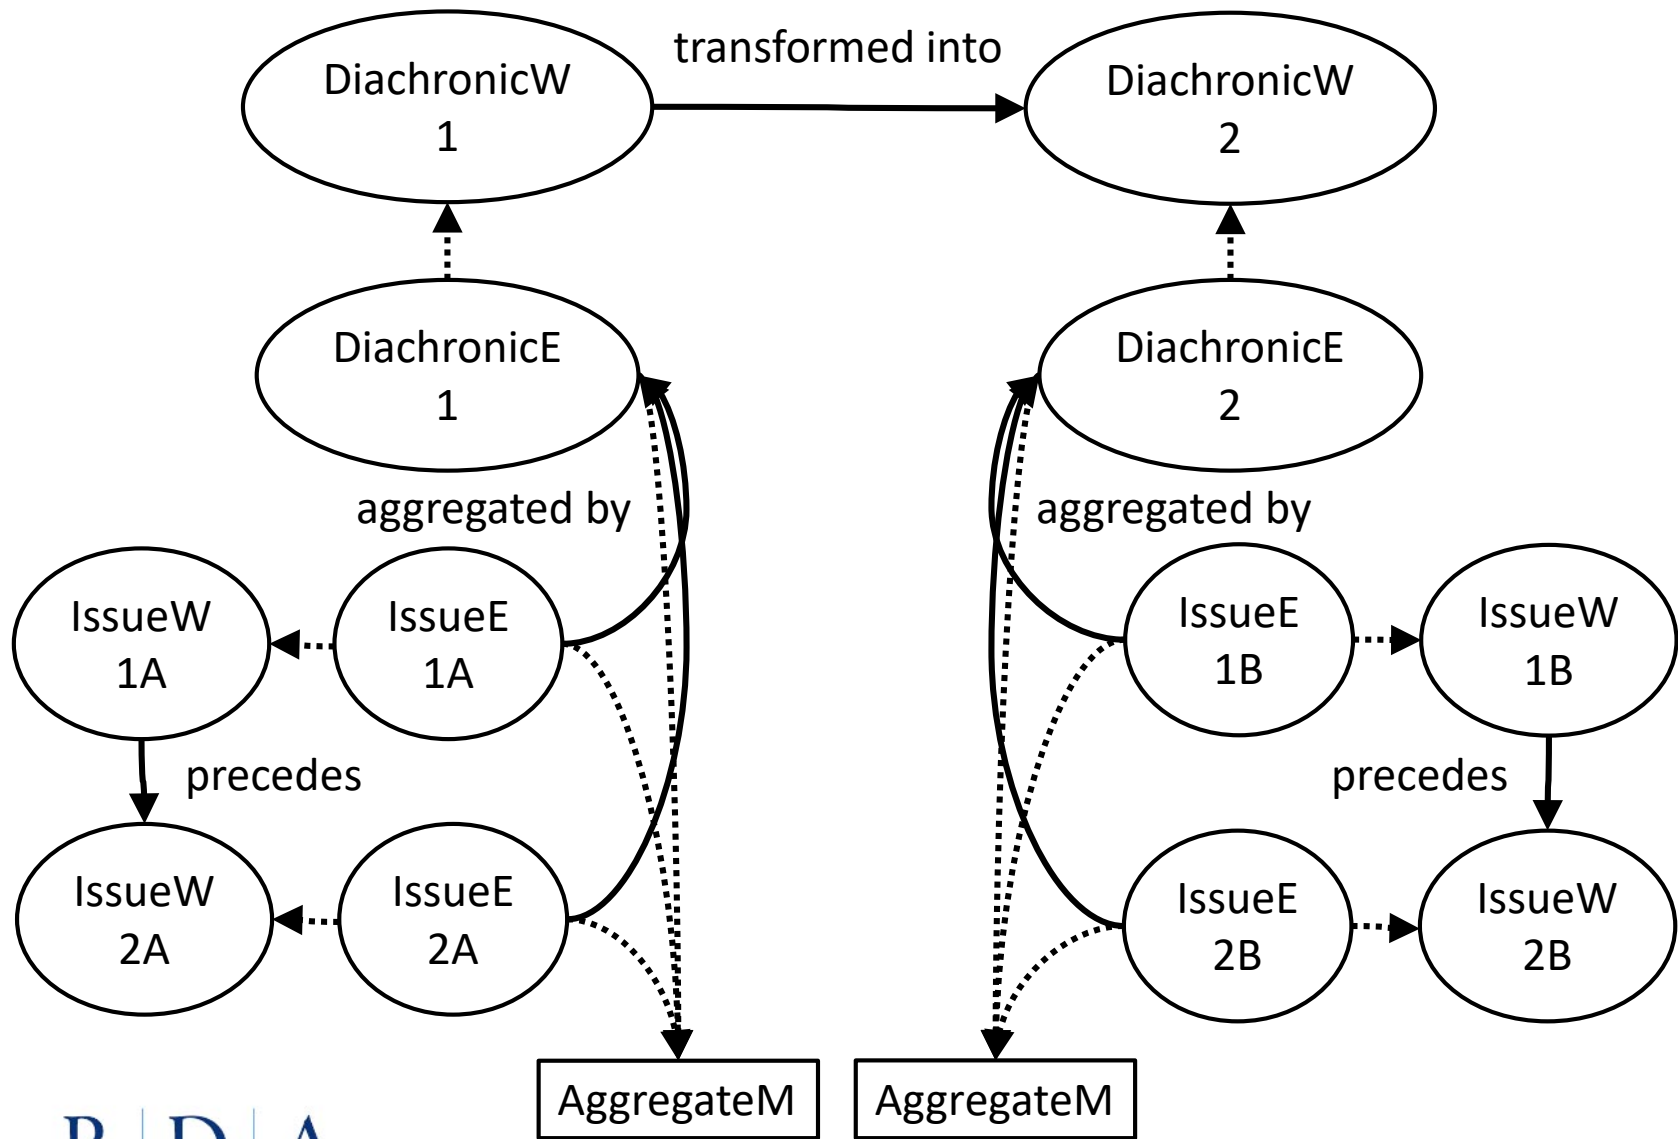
transformed into

DiachronicW 1

DiachronicW 2

DiachronicE 1

DiachronicE 2

aggregated by

aggregated by

IssueW 1A

IssueE 1A

IssueE 1B

IssueW 1B

precedes

precedes

IssueW 2A

IssueE 2A

IssueE 2B

IssueW 2B

AggregateM

AggregateM

R D A